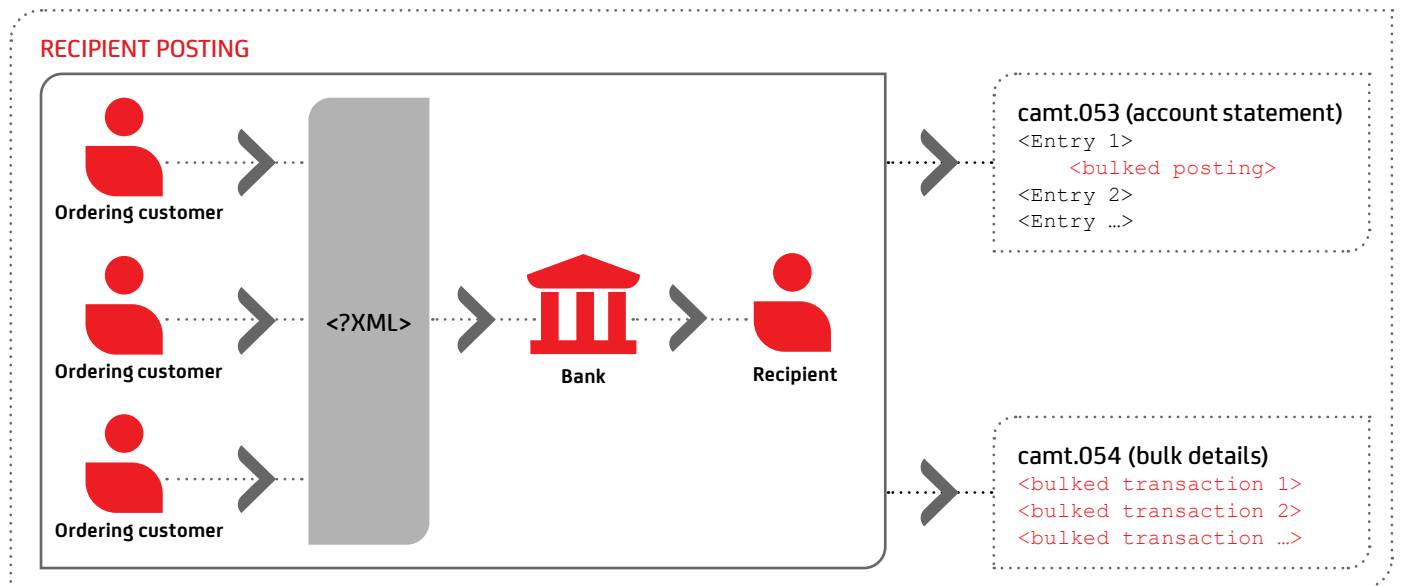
RECIPIENT POSTING

Ordering customer

Ordering customer

Ordering customer

<?XML>

Bank

Recipient

camt.053 (account statement)
<Entry 1>
<bulked posting>
<Entry 2>
<Entry …>

camt.054 (bulk details)
<bulked transaction 1>
<bulked transaction 2>
<bulked transaction …>